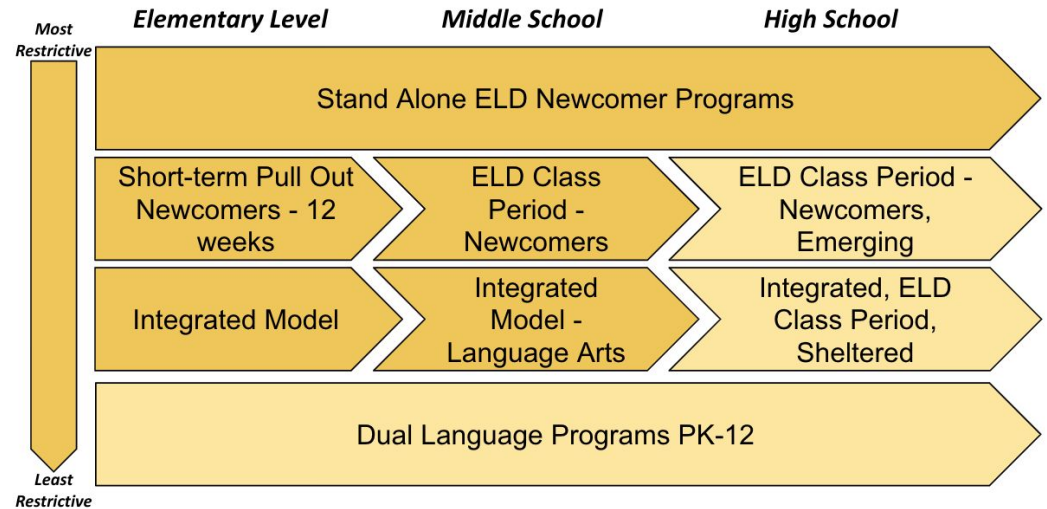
Most Restrictive

Elementary Level

Middle School

High School

Stand Alone ELD Newcomer Programs

Short-term Pull Out Newcomers - 12 weeks

ELD Class Period - Newcomers

ELD Class Period - Newcomers, Emerging

Integrated Model

Integrated Model - Language Arts

Integrated, ELD Class Period, Sheltered

Dual Language Programs PK-12

Least Restrictive